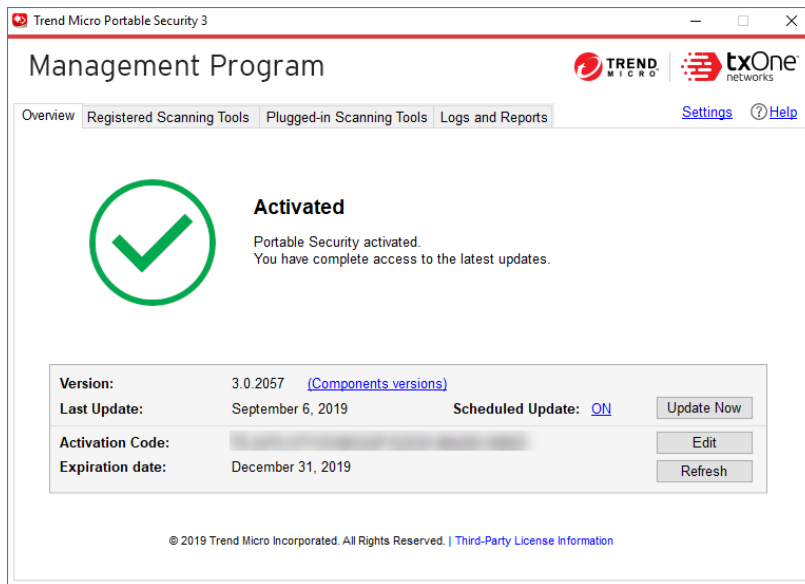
Trend Micro Portable Security 3

Management Program

TREND MICRO | txOne networks

Overview | Registered Scanning Tools | Plugged-in Scanning Tools | Logs and Reports

Settings | ? Help

Activated

Portable Security activated.
You have complete access to the latest updates.

Version: 3.0.2057 (Components versions)
Last Update: September 6, 2019 Scheduled Update: ON Update Now

Activation Code: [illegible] Edit
Expiration date: December 31, 2019 Refresh

© 2019 Trend Micro Incorporated. All Rights Reserved. | Third-Party License Information